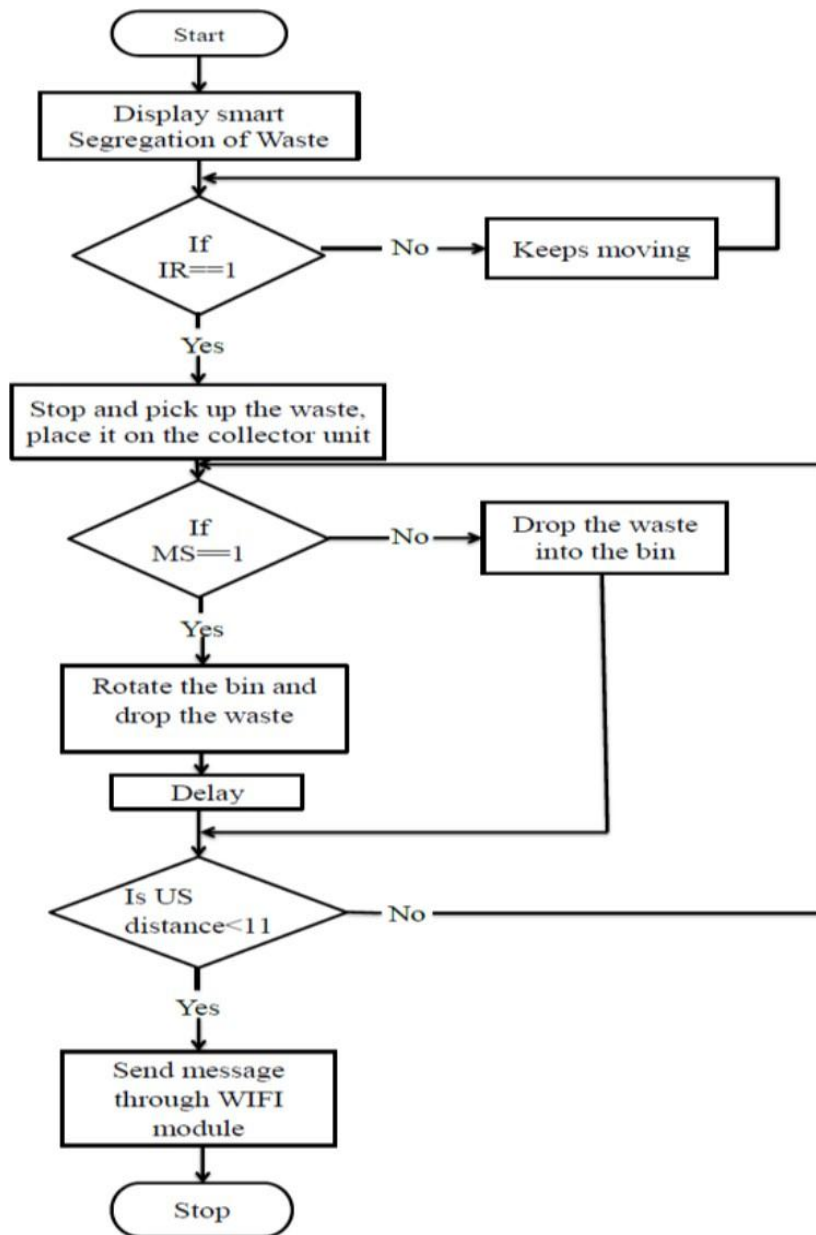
Start

Display smart Segregation of Waste

If IR==1

No

Keeps moving

Yes

Stop and pick up the waste, place it on the collector unit

If MS==1

No

Drop the waste into the bin

Yes

Rotate the bin and drop the waste

Delay

Is US distance<11

No

Yes

Send message through WIFI module

Stop